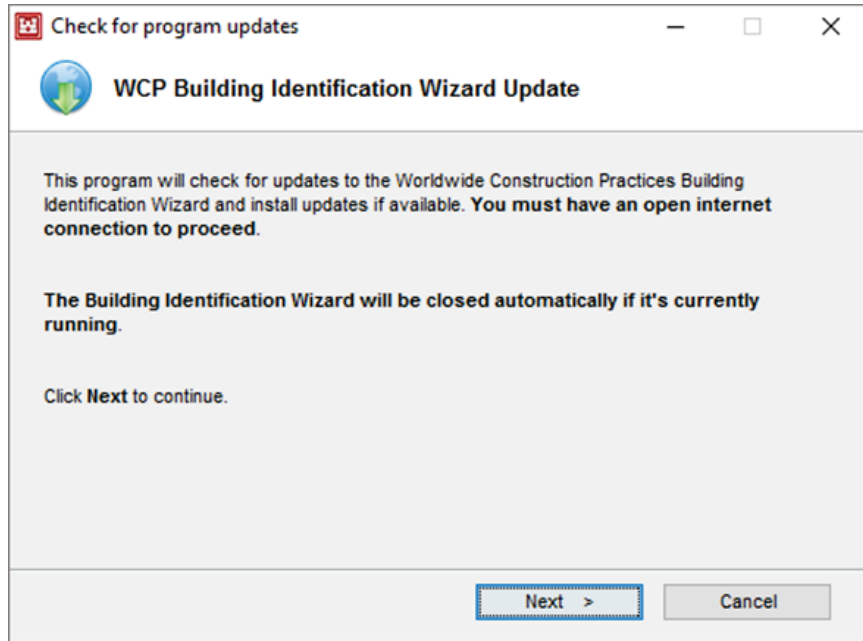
Check for program updates

WCP Building Identification Wizard Update

This program will check for updates to the Worldwide Construction Practices Building Identification Wizard and install updates if available. You must have an open internet connection to proceed.

The Building Identification Wizard will be closed automatically if it's currently running.

Click Next to continue.

Next >
Cancel